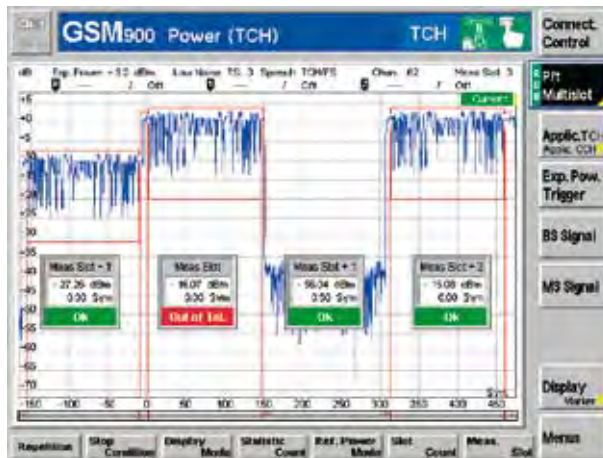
GSM900 Power (TCH)

TCH

Connect. Control

dB Exp. Power = 5.0 dBm Low Noise TS 3 Speech TCH/FS Chan. 62 Meas Slot 3

Off Off Off

Current

P/t Multislot

Applic.TCH Applic. CCH

Exp. Pow. Trigger

BS Signal

MS Signal

Display Marker

Menus

+5
0
-5
-10
-15
-20
-25
-30
-35
-40
-45
-50
-55
-60
-65
-70

Meas Slot - 1
-27.26 dBm
0.00 Sym
OK

Meas Slot
16.07 dBm
0.00 Sym
Out of Tol.

Meas Slot + 1
-56.04 dBm
0.50 Sym
OK

Meas Slot + 2
15.08 dBm
6.00 Sym
OK

-150 -100 -50 0 50 100 150 200 250 300 350 400 450

Sym

Repetition

Stop Condition

Display Mode

Statistic Count

Ref. Power Mode

Slot Count

Meas. Slot